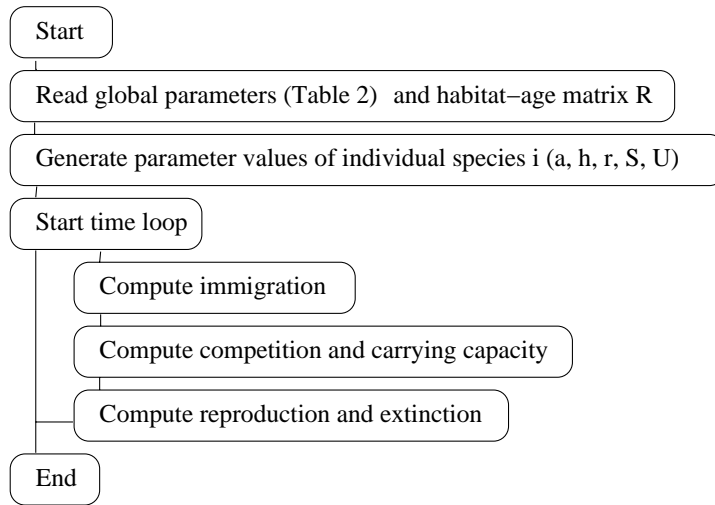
Start

Read global parameters (Table 2) and habitat−age matrix R

Generate parameter values of individual species i (a, h, r, S, U)

Start time loop

Compute immigration

Compute competition and carrying capacity

Compute reproduction and extinction

End